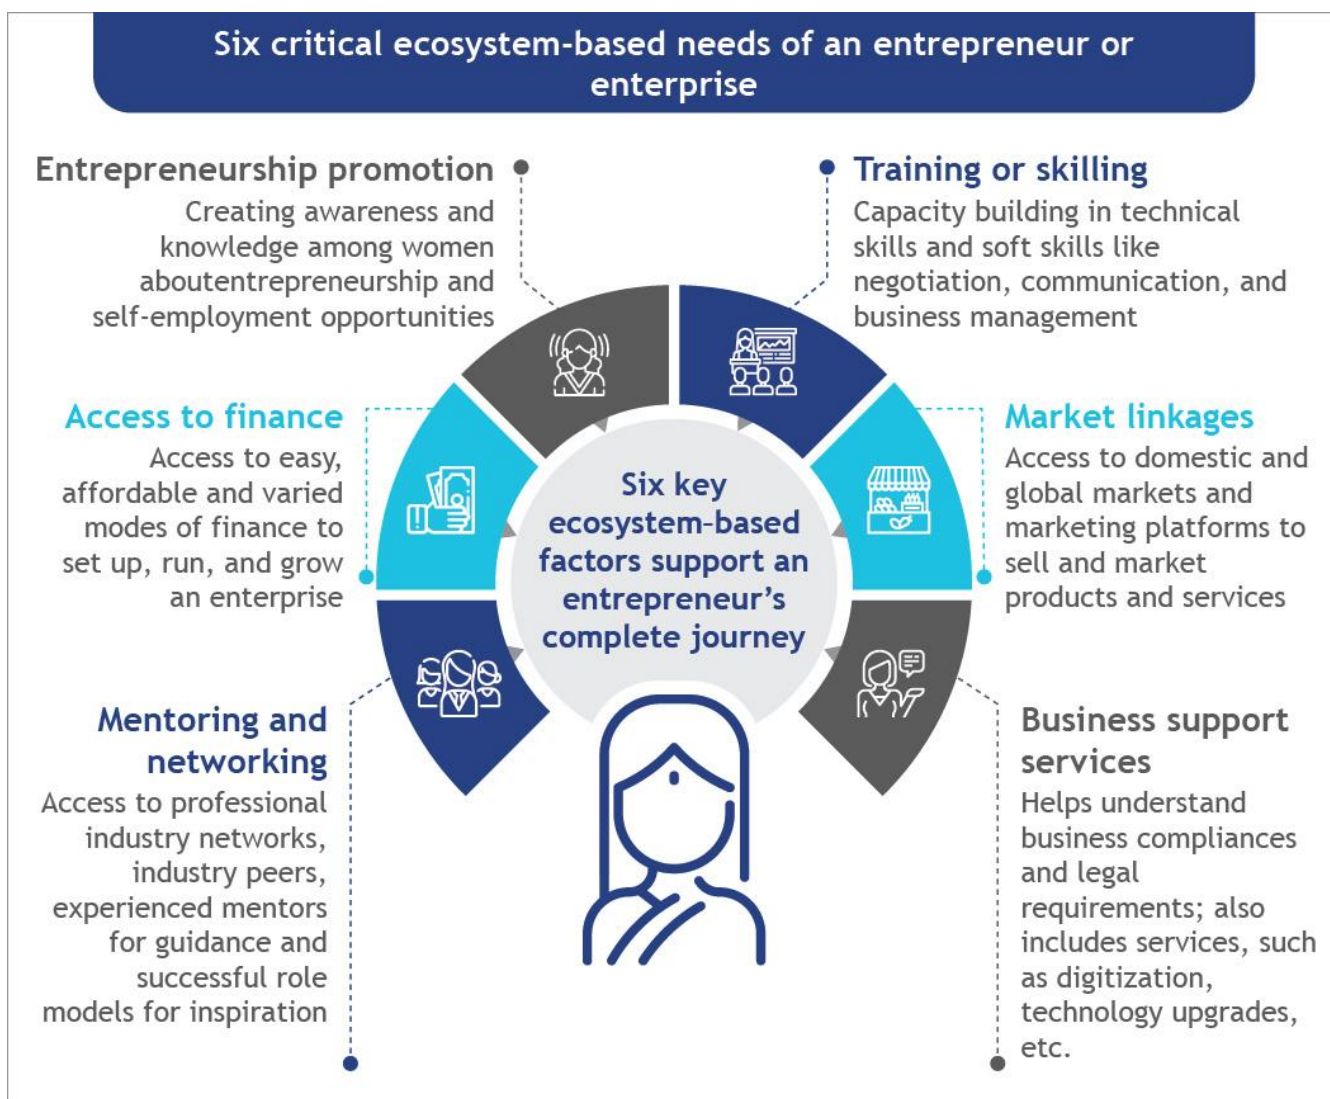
Six critical ecosystem-based needs of an entrepreneur or enterprise

Entrepreneurship promotion
Creating awareness and knowledge among women aboutentrepreneurship and self-employment opportunities

Training or skilling
Capacity building in technical skills and soft skills like negotiation, communication, and business management

Access to finance
Access to easy, affordable and varied modes of finance to set up, run, and grow an enterprise

Six key ecosystem-based factors support an entrepreneur's complete journey

Market linkages
Access to domestic and global markets and marketing platforms to sell and market products and services

Mentoring and networking
Access to professional industry networks, industry peers, experienced mentors for guidance and successful role models for inspiration

Business support services
Helps understand business compliances and legal requirements; also includes services, such as digitization, technology upgrades, etc.